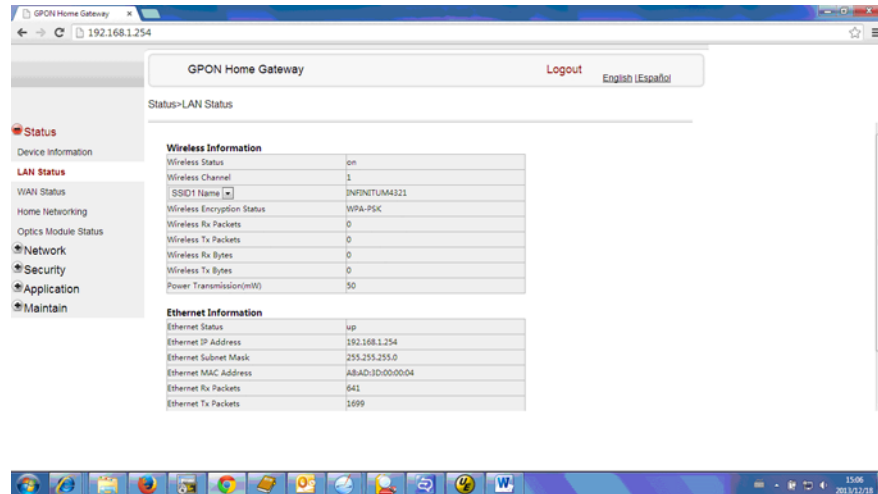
GPON Home Gateway ×

192.168.1.254

GPON Home Gateway

Logout

English |Español

Status>LAN Status

Status
Device Information
LAN Status
WAN Status
Home Networking
Optics Module Status
Network
Security
Application
Maintain

Wireless Information

| | |
|---|---|
| Wireless Status | on |
| Wireless Channel | 1 |
| SSID1 Name | INFINITUM4321 |
| Wireless Encryption Status | WPA-PSK |
| Wireless Rx Packets | 0 |
| Wireless Tx Packets | 0 |
| Wireless Rx Bytes | 0 |
| Wireless Tx Bytes | 0 |
| Power Transmission(mW) | 50 |

Ethernet Information

| | |
|---|---|
| Ethernet Status | up |
| Ethernet IP Address | 192.168.1.254 |
| Ethernet Subnet Mask | 255.255.255.0 |
| Ethernet MAC Address | A8:AD:3D:00:00:04 |
| Ethernet Rx Packets | 641 |
| Ethernet Tx Packets | 1699 |

15:06
2013/12/18